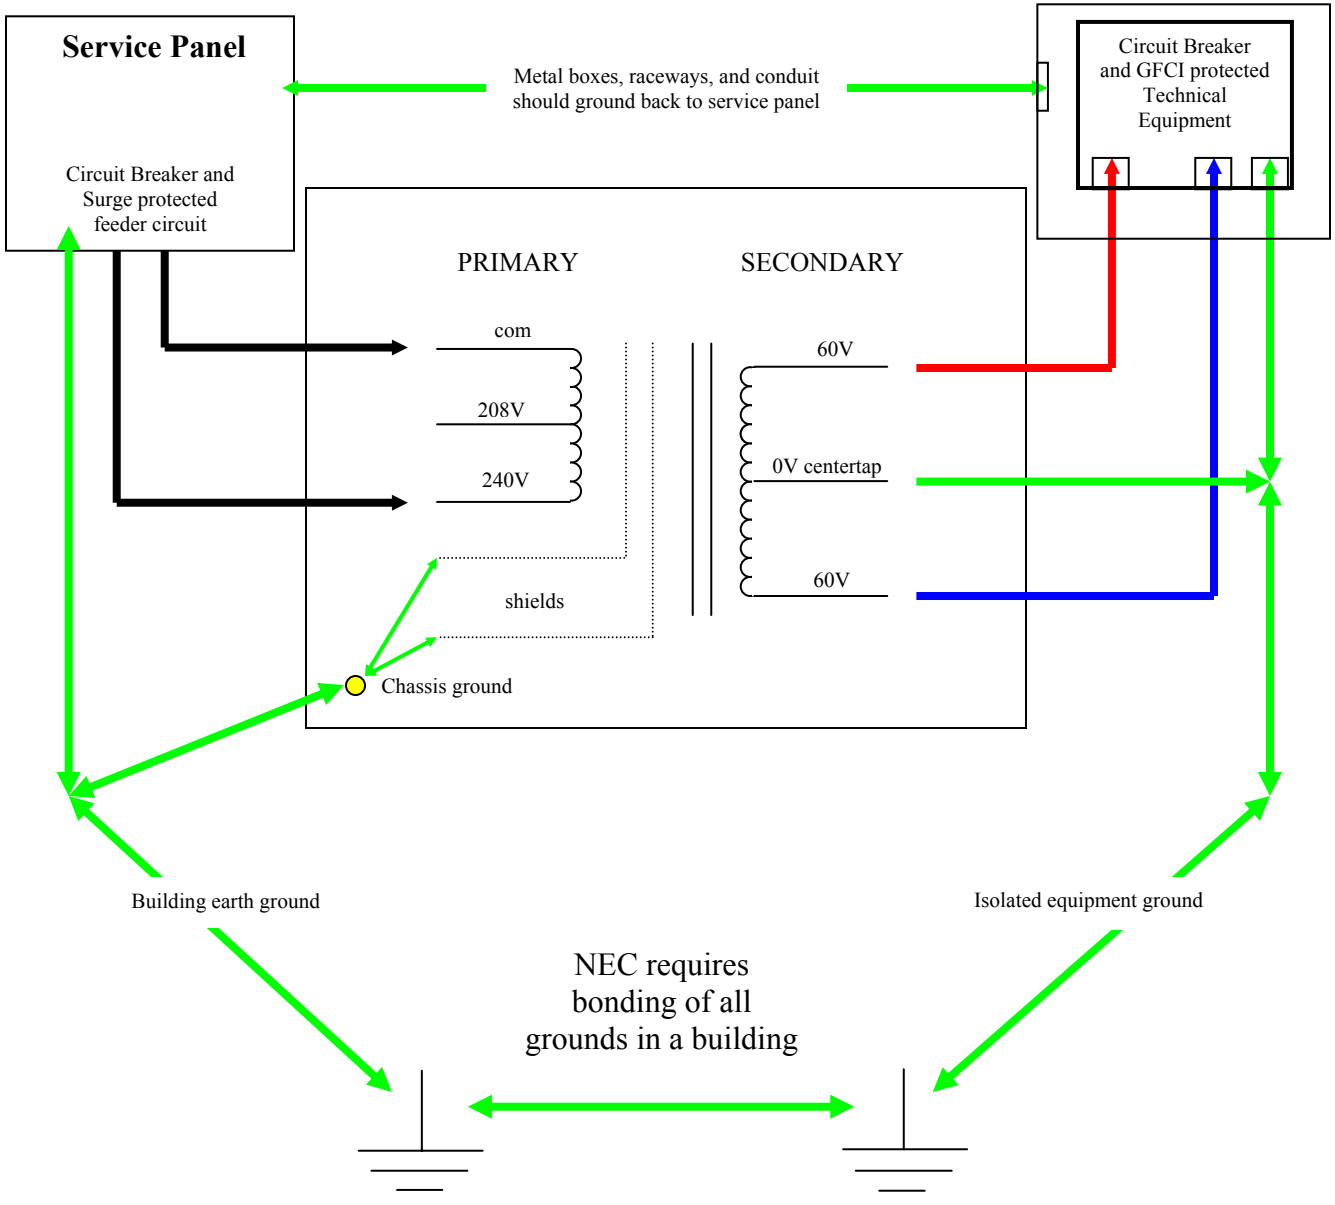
Service Panel

Circuit Breaker and Surge protected feeder circuit

Metal boxes, raceways, and conduit should ground back to service panel

Circuit Breaker and GFCI protected Technical Equipment

PRIMARY

SECONDARY

com

208V

240V

60V

0V centertap

60V

shields

Chassis ground

Building earth ground

Isolated equipment ground

NEC requires bonding of all grounds in a building